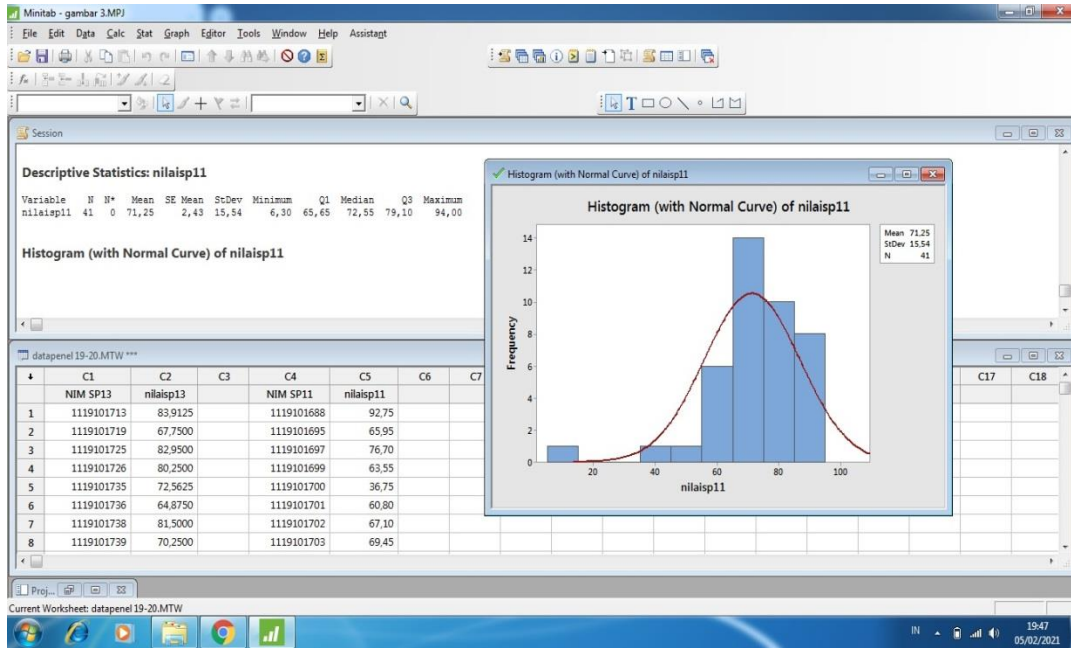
Minitab - gambar 3.MPJ

File Edit Data Calc Stat Graph Editor Tools Window Help Assistant

Session

Descriptive Statistics: nilaisp11

| Variable | N | N* | Mean | SE Mean | StDev | Minimum | Q1 | Median | Q3 | Maximum |
|---|---|---|---|---|---|---|---|---|---|---|
| nilaisp11 | 41 | 0 | 71,25 | 2,43 | 15,54 | 6,30 | 65,65 | 72,55 | 79,10 | 94,00 |

Histogram (with Normal Curve) of nilaisp11

Histogram (with Normal Curve) of nilaisp11

Histogram (with Normal Curve) of nilaisp11

Mean 71,25
StDev 15,54
N 41

Frequency

14
12
10
8
6
4
2
0

20 40 60 80 100

nilaisp11

datapenel 19-20.MTW ***

| ↓ | C1 | C2 | C3 | C4 | C5 | C6 | C7 | C17 | C18 |
|---|---|---|---|---|---|---|---|---|---|
| | NIM SP13 | nilaisp13 | | NIM SP11 | nilaisp11 | | | | |
| 1 | 1119101713 | 83,9125 | | 1119101688 | 92,75 | | | | |
| 2 | 1119101719 | 67,7500 | | 1119101695 | 65,95 | | | | |
| 3 | 1119101725 | 82,9500 | | 1119101697 | 76,70 | | | | |
| 4 | 1119101726 | 80,2500 | | 1119101699 | 63,55 | | | | |
| 5 | 1119101735 | 72,5625 | | 1119101700 | 36,75 | | | | |
| 6 | 1119101736 | 64,8750 | | 1119101701 | 60,80 | | | | |
| 7 | 1119101738 | 81,5000 | | 1119101702 | 67,10 | | | | |
| 8 | 1119101739 | 70,2500 | | 1119101703 | 69,45 | | | | |

Proj...

Current Worksheet: datapenel 19-20.MTW

IN 19:47 05/02/2021